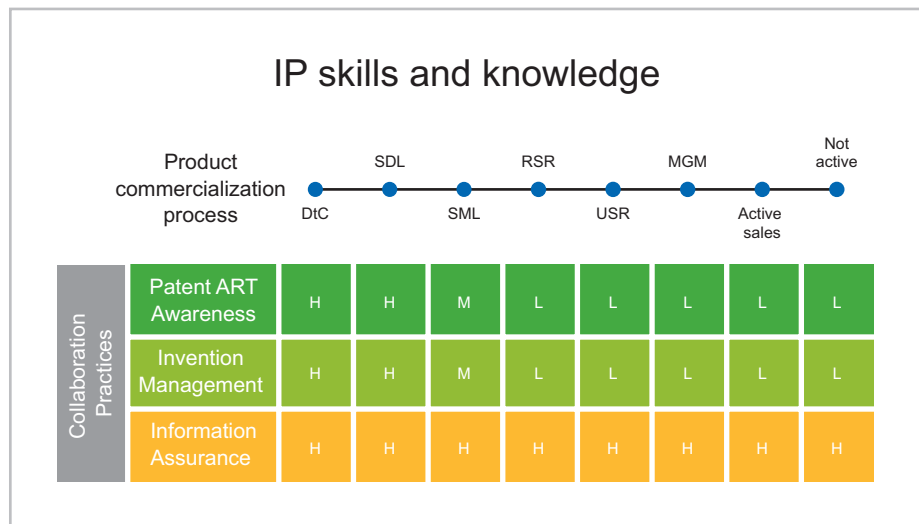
IP skills and knowledge

Product commercialization process

| DtC | SDL | SML | RSR | USR | MGM | Active sales | Not active |
|---|---|---|---|---|---|---|---|

Collaboration Practices

| | DtC | SDL | SML | RSR | USR | MGM | Active sales | Not active |
|---|---|---|---|---|---|---|---|---|
| Patent ART Awareness | H | H | M | L | L | L | L | L |
| Invention Management | H | H | M | L | L | L | L | L |
| Information Assurance | H | H | H | H | H | H | H | H |